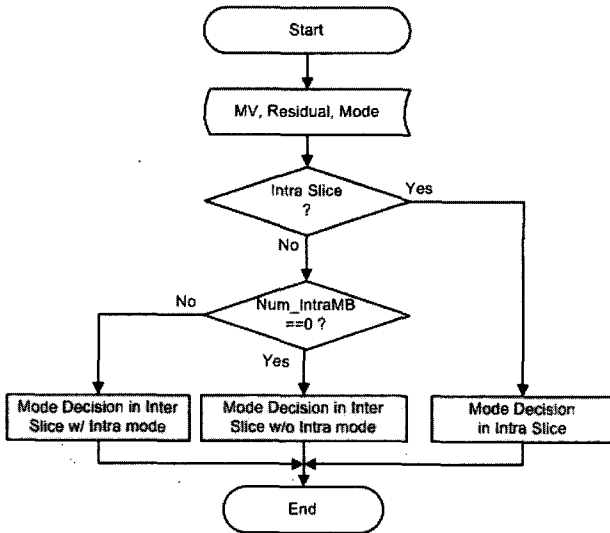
Start

MV, Residual, Mode

Intra Slice ?

Yes

No

Num_IntraMB ==0 ?

No

Yes

Mode Decision in Inter Slice w/ Intra mode

Mode Decision in Inter Slice w/o Intra mode

Mode Decision in Intra Slice

End